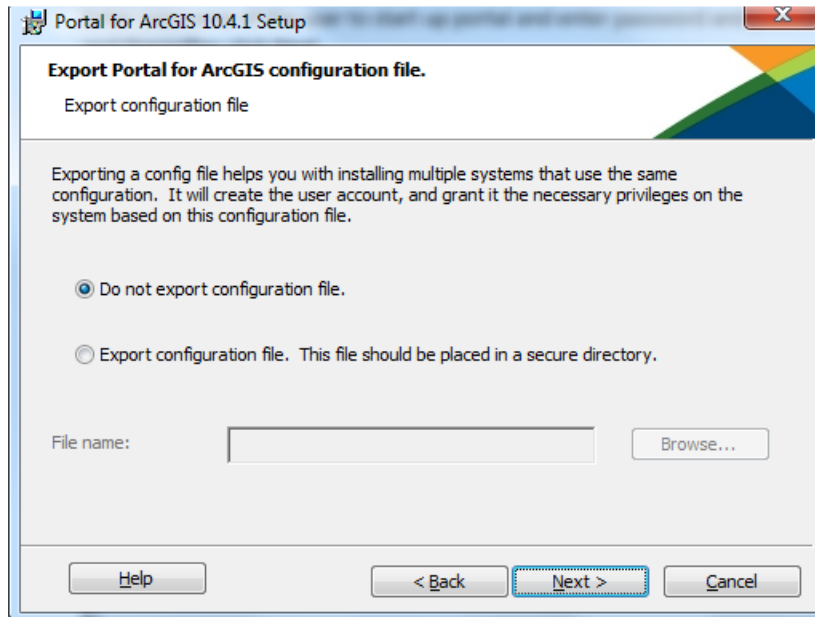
Portal for ArcGIS 10.4.1 Setup

Export Portal for ArcGIS configuration file.

Export configuration file

Exporting a config file helps you with installing multiple systems that use the same configuration. It will create the user account, and grant it the necessary privileges on the system based on this configuration file.

Do not export configuration file.

Export configuration file. This file should be placed in a secure directory.

File name:

Browse...

Help

< Back

Next >

Cancel